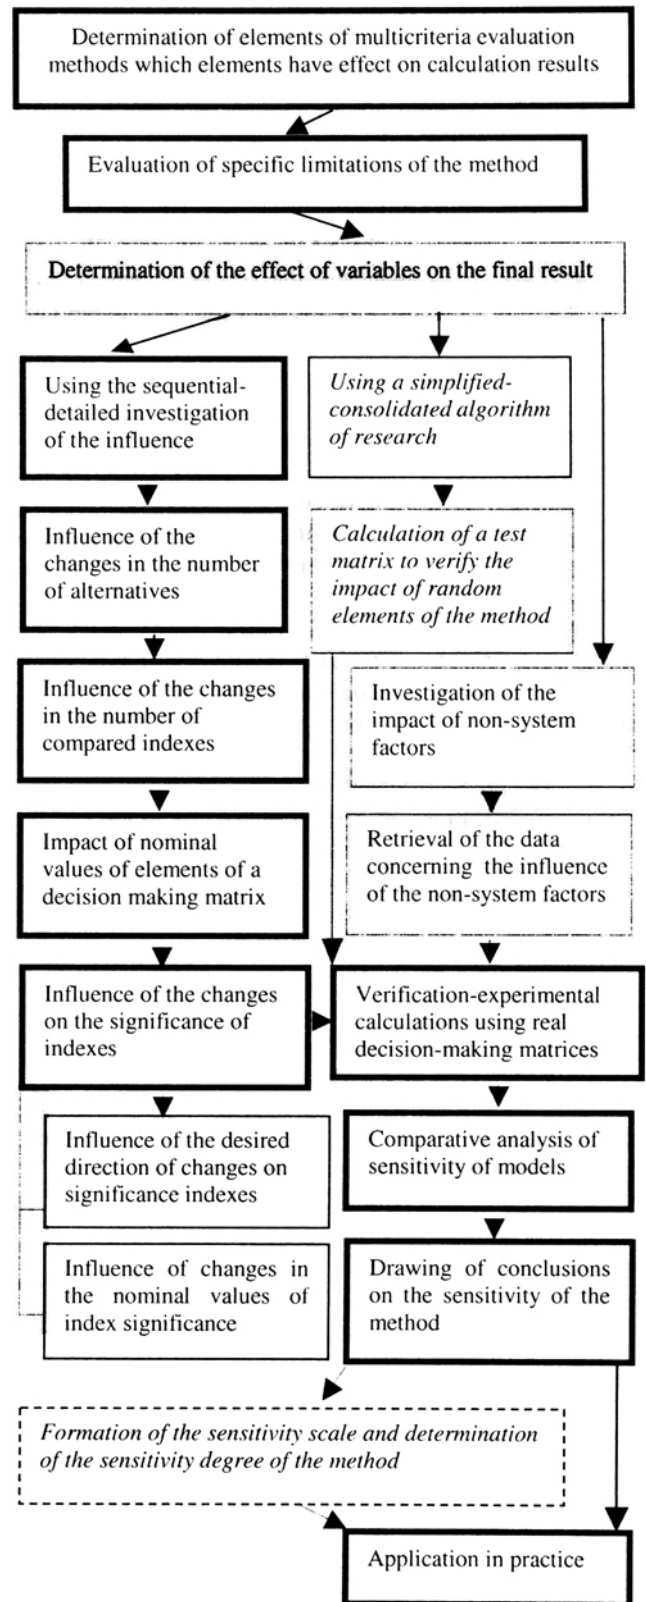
Determination of elements of multicriteria evaluation methods which elements have effect on calculation results

Evaluation of specific limitations of the method

Determination of the effect of variables on the final result

Using the sequential-detailed investigation of the influence

Using a simplified-consolidated algorithm of research

Influence of the changes in the number of alternatives

Calculation of a test matrix to verify the impact of random elements of the method

Influence of the changes in the number of compared indexes

Investigation of the impact of non-system factors

Impact of nominal values of elements of a decision making matrix

Retrieval of the data concerning the influence of the non-system factors

Influence of the changes on the significance of indexes

Verification-experimental calculations using real decision-making matrices

Influence of the desired direction of changes on significance indexes

Comparative analysis of sensitivity of models

Influence of changes in the nominal values of index significance

Drawing of conclusions on the sensitivity of the method

Formation of the sensitivity scale and determination of the sensitivity degree of the method

Application in practice